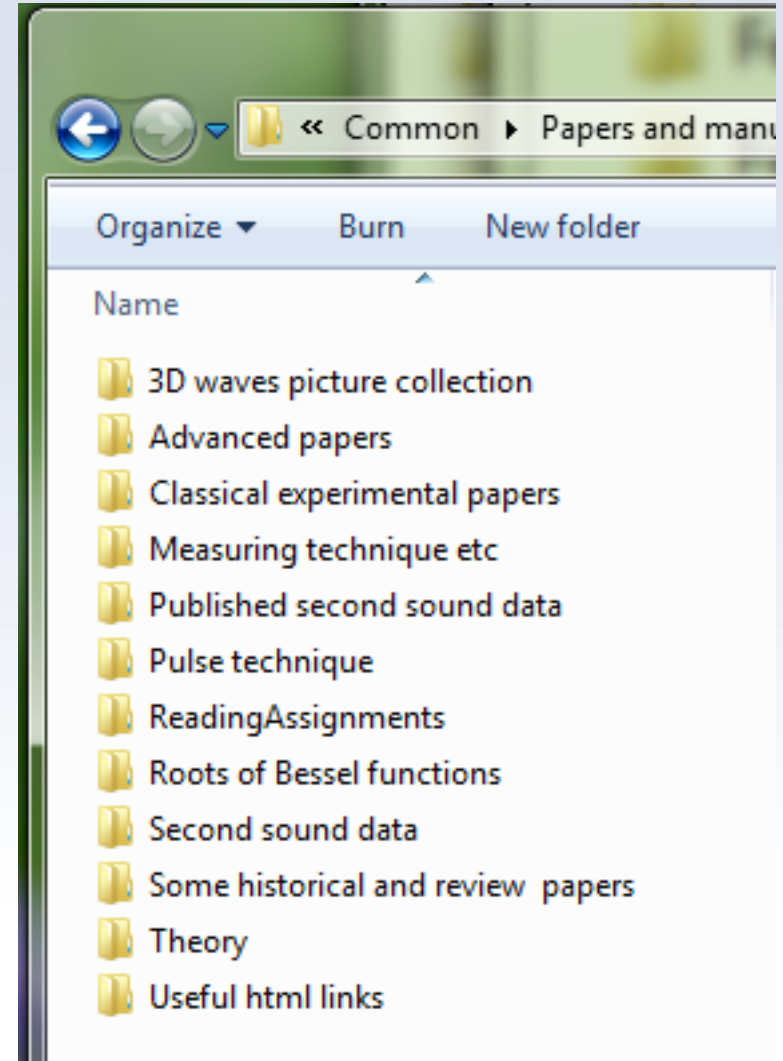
« Common ▸ Papers and manu

Organize ▾ Burn New folder

Name

3D waves picture collection
Advanced papers
Classical experimental papers
Measuring technique etc
Published second sound data
Pulse technique
ReadingAssignments
Roots of Bessel functions
Second sound data
Some historical and review papers
Theory
Useful html links